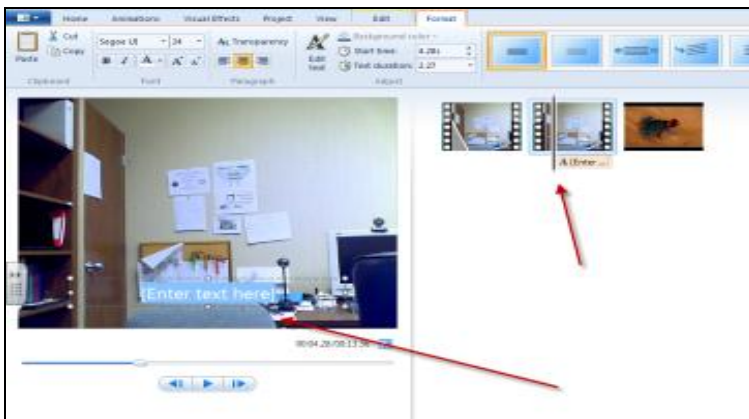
Home Animations Visual Effects Project View Edit Format

Cut
Copy
Paste
Clipboard

Segoe UI 24
Font

Transparency
Paragraph

Edit text

Background color
Start time: 4.28s
Text duration: 2.27
Adjust

[Enter text here]

00:04.28/00:13.36

A [Enter ...